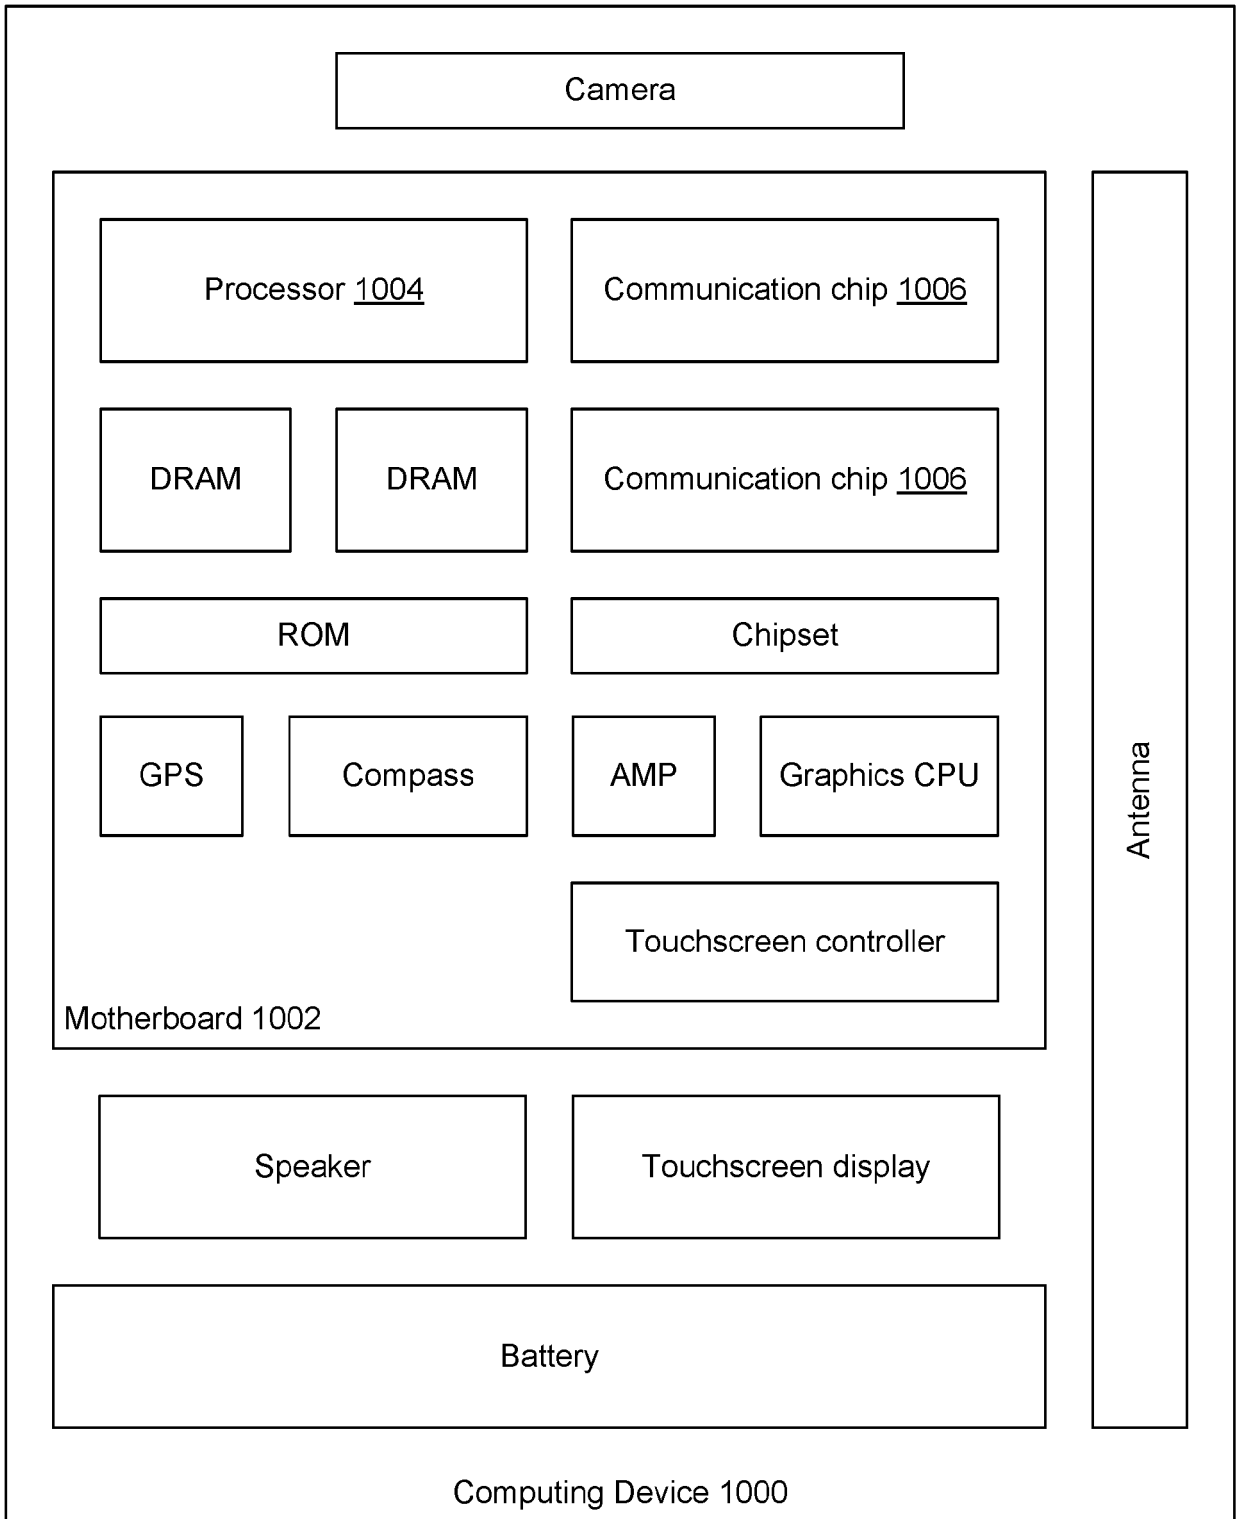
Camera

Processor 1004

Communication chip 1006

DRAM

DRAM

Communication chip 1006

ROM

Chipset

GPS

Compass

AMP

Graphics CPU

Touchscreen controller

Motherboard 1002

Antenna

Speaker

Touchscreen display

Battery

Computing Device 1000